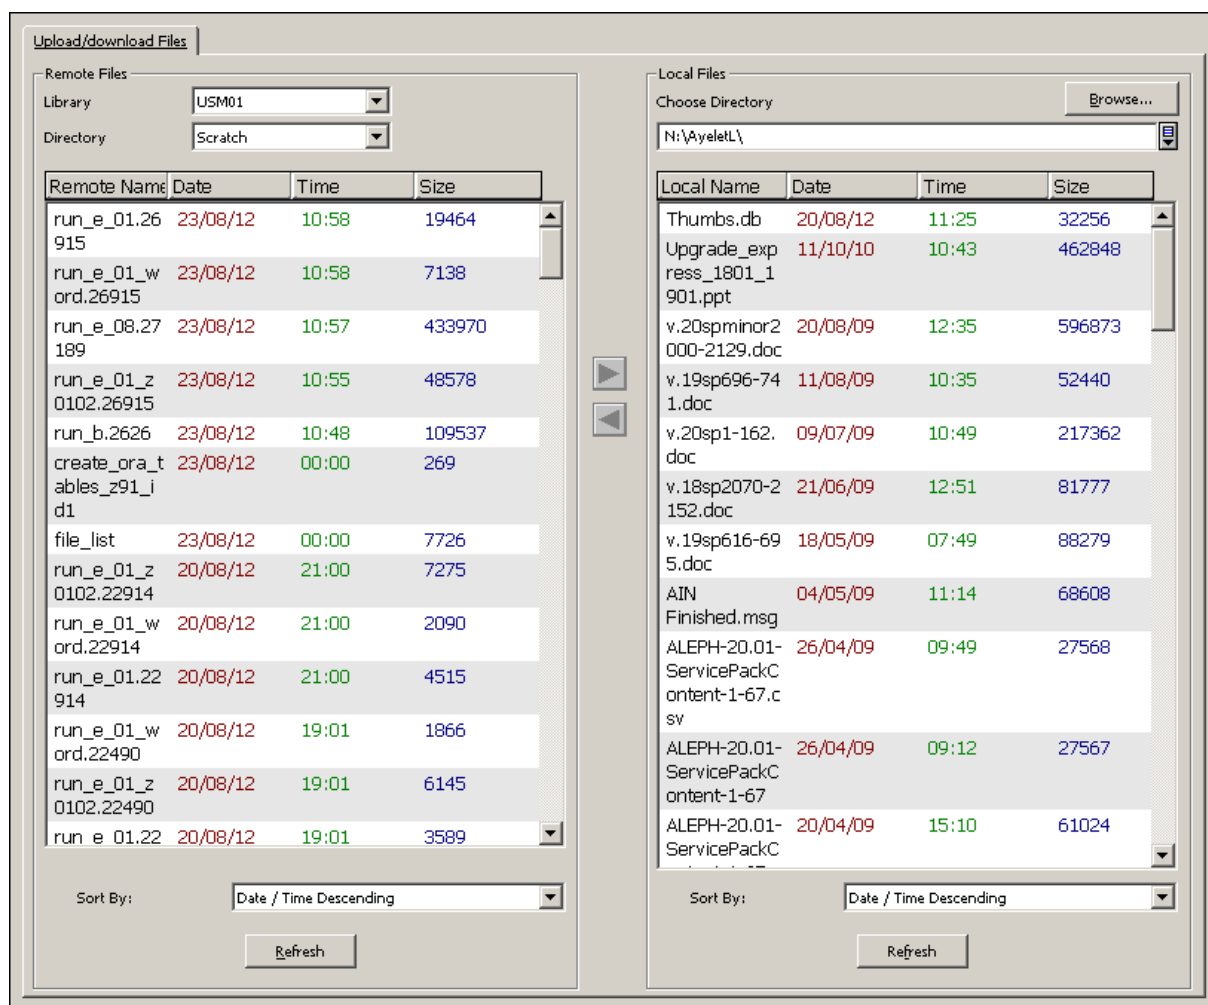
Upload/download Files

Remote Files

Library USM01

Directory Scratch

| Remote Name | Date | Time | Size |
|---|---|---|---|
| run_e_01.26915 | 23/08/12 | 10:58 | 19464 |
| run_e_01_word.26915 | 23/08/12 | 10:58 | 7138 |
| run_e_08.27189 | 23/08/12 | 10:57 | 433970 |
| run_e_01_z0102.26915 | 23/08/12 | 10:55 | 48578 |
| run_b.2626 | 23/08/12 | 10:48 | 109537 |
| create_ora_tables_z91_id1 | 23/08/12 | 00:00 | 269 |
| file_list | 23/08/12 | 00:00 | 7726 |
| run_e_01_z0102.22914 | 20/08/12 | 21:00 | 7275 |
| run_e_01_word.22914 | 20/08/12 | 21:00 | 2090 |
| run_e_01.22914 | 20/08/12 | 21:00 | 4515 |
| run_e_01_word.22490 | 20/08/12 | 19:01 | 1866 |
| run_e_01_z0102.22490 | 20/08/12 | 19:01 | 6145 |
| run_e_01.22 | 20/08/12 | 19:01 | 3589 |

Sort By: Date / Time Descending

Refresh

Local Files

Choose Directory

Browse...

N:\AyeletL\

| Local Name | Date | Time | Size |
|---|---|---|---|
| Thumbs.db | 20/08/12 | 11:25 | 32256 |
| Upgrade_express_1801_1901.ppt | 11/10/10 | 10:43 | 462848 |
| v.20spminor2000-2129.doc | 20/08/09 | 12:35 | 596873 |
| v.19sp696-741.doc | 11/08/09 | 10:35 | 52440 |
| v.20sp1-162.doc | 09/07/09 | 10:49 | 217362 |
| v.18sp2070-2152.doc | 21/06/09 | 12:51 | 81777 |
| v.19sp616-695.doc | 18/05/09 | 07:49 | 88279 |
| AIN Finished.msg | 04/05/09 | 11:14 | 68608 |
| ALEPH-20.01-ServicePackContent-1-67.csv | 26/04/09 | 09:49 | 27568 |
| ALEPH-20.01-ServicePackContent-1-67 | 26/04/09 | 09:12 | 27567 |
| ALEPH-20.01-ServicePackC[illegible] | 20/04/09 | 15:10 | 61024 |

Sort By: Date / Time Descending

Refresh